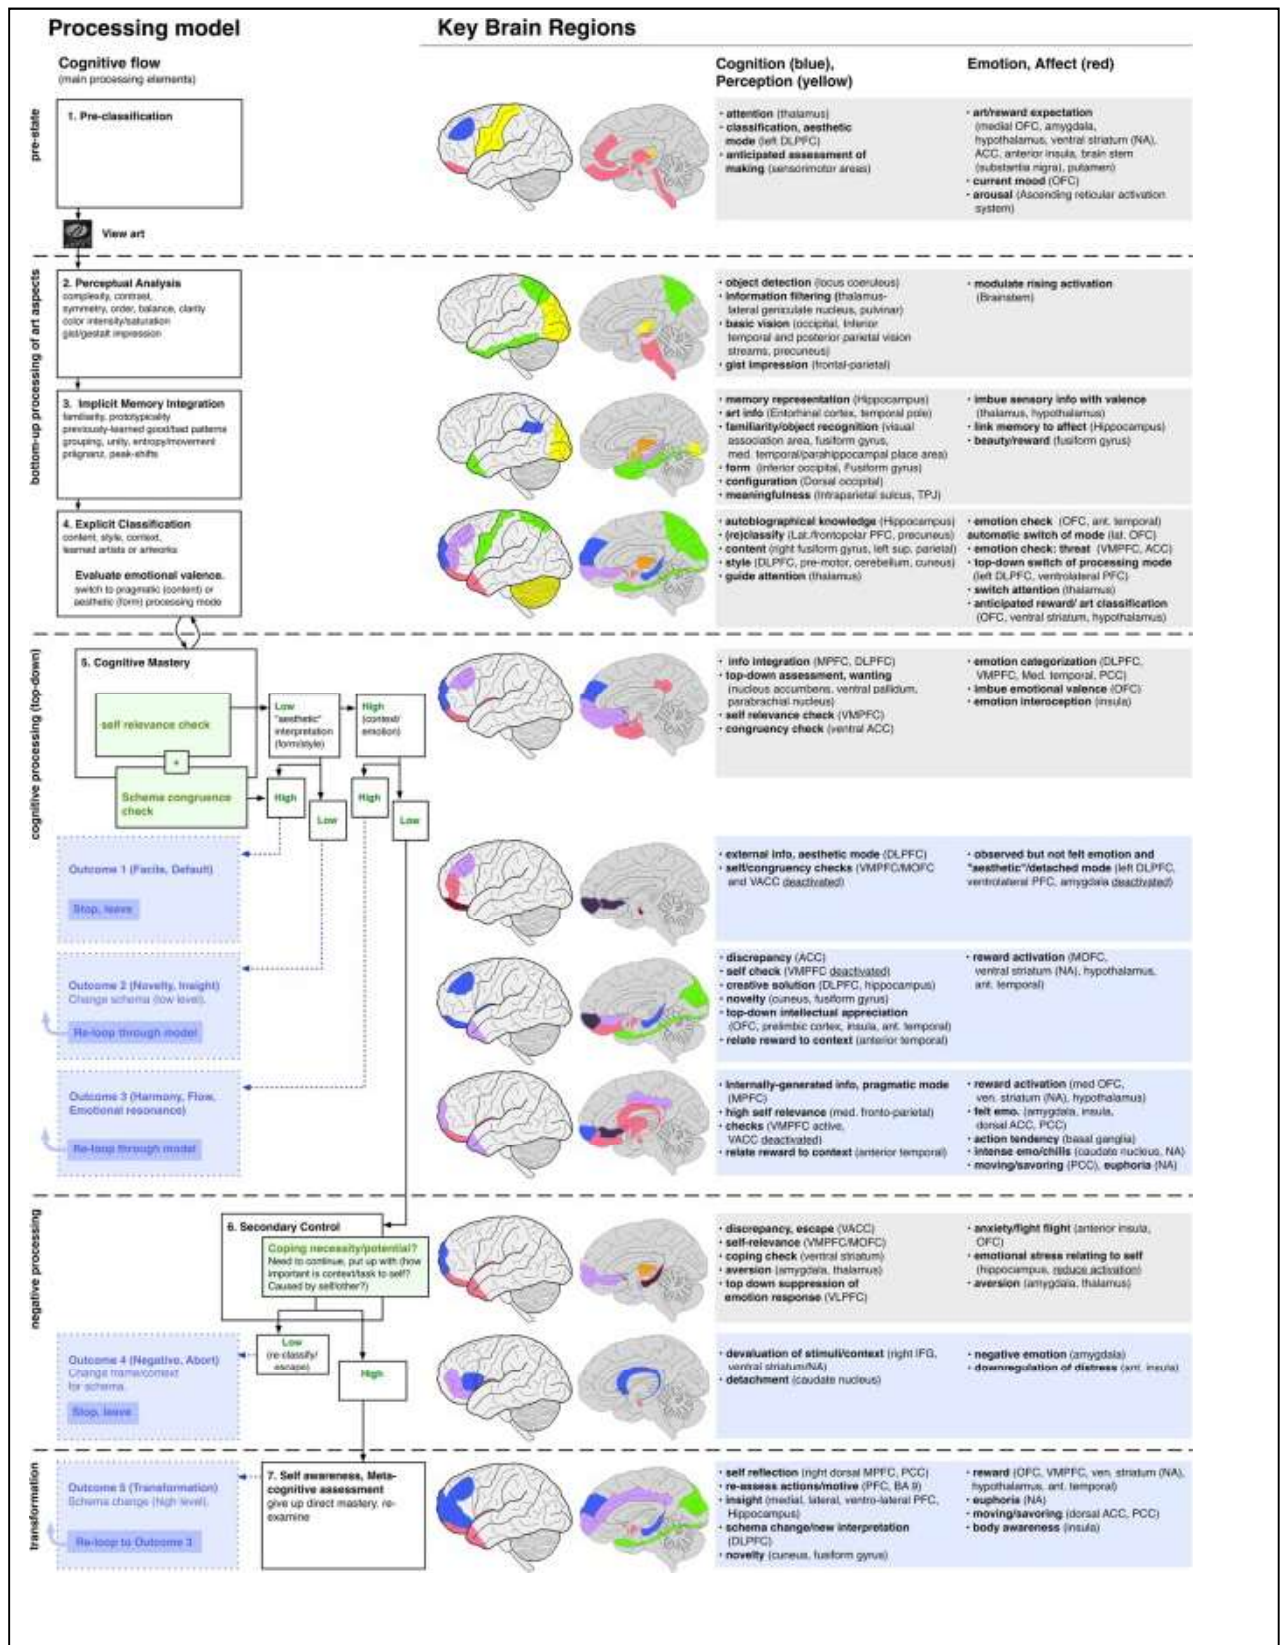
Processing model

Key Brain Regions

Cognitive flow
(main processing elements)

Cognition (blue), Perception (yellow)

Emotion, Affect (red)

pre-state

1. Pre-classification

View art

• attention (thalamus)
• classification, aesthetic mode (left DLPFC)
• anticipated assessment of making (sensorimotor areas)

• art/reward expectation (medial OFC, amygdala, hypothalamus, ventral striatum (NA), ACC, anterior insula, brain stem (substantia nigra), putamen)
• current mood (OFC)
• arousal (Ascending reticular activation system)

bottom-up processing of art aspects

2. Perceptual Analysis
complexity, contrast, symmetry, order, balance, clarity
color intensity/saturation
gist/gestalt impression

• object detection (locus coeruleus)
• information filtering (thalamus-lateral geniculate nucleus, pulvinar)
• basic vision (occipital, inferior temporal and posterior parietal vision streams, precuneus)
• gist impression (frontal-parietal)

• modulate rising activation (Brainstem)

3. Implicit Memory Integration
familiarity, prototypicality
previously-learned good/bad patterns
grouping, unity, entropy/movement
prägnanz, peak-shifts

• memory representation (Hippocampus)
• art info (Entorhinal cortex, temporal pole)
• familiarity/object recognition (visual association area, fusiform gyrus, med. temporal/parahippocampal place area)
• form (inferior occipital, Fusiform gyrus)
• configuration (Dorsal occipital)
• meaningfulness (Intraparietal sulcus, TPJ)

• imbue sensory info with valence (thalamus, hypothalamus)
• link memory to affect (Hippocampus)
• beauty/reward (fusiform gyrus)

4. Explicit Classification
content, style, context, learned artists or artworks

Evaluate emotional valence.
switch to pragmatic (content) or aesthetic (form) processing mode

• autobiographical knowledge (Hippocampus)
• (re)classify (Lat./frontopolar PFC, precuneus)
• content (right fusiform gyrus, left sup. parietal)
• style (DLPFC, pre-motor, cerebellum, cuneus)
• guide attention (thalamus)

• emotion check (OFC, ant. temporal)
automatic switch of mode (lat. OFC)
• emotion check: threat (VMPFC, ACC)
• top-down switch of processing mode (left DLPFC, ventrolateral PFC)
• switch attention (thalamus)
• anticipated reward/ art classification (OFC, ventral striatum, hypothalamus)

cognitive processing (top-down)

5. Cognitive Mastery

self relevance check

+

Schema congruence check

Low "aesthetic" interpretation (form/style)

High (context/ emotion)

High

Low

High

Low

• info integration (MPFC, DLPFC)
• top-down assessment, wanting (nucleus accumbens, ventral pallidum, parabrachial nucleus)
• self relevance check (VMPFC)
• congruency check (ventral ACC)

• emotion categorization (DLPFC, VMPFC, Med. temporal, PCC)
• imbue emotional valence (OFC)
• emotion interoception (insula)

Outcome 1 (Facile, Default)

Stop, leave

• external info, aesthetic mode (DLPFC)
• self/congruency checks (VMPFC/MOFC and VACC deactivated)

• observed but not felt emotion and "aesthetic"/detached mode (left DLPFC, ventrolateral PFC, amygdala deactivated)

Outcome 2 (Novelty, Insight)
Change schema (low level)

Re-loop through model

• discrepancy (ACC)
• self check (VMPFC deactivated)
• creative solution (DLPFC, hippocampus)
• novelty (cuneus, fusiform gyrus)
• top-down intellectual appreciation (OFC, prelimbic cortex, insula, ant. temporal)
• relate reward to context (anterior temporal)

• reward activation (MOFC, ventral striatum (NA), hypothalamus, ant. temporal)

Outcome 3 (Harmony, Flow, Emotional resonance)

Re-loop through model

• internally-generated info, pragmatic mode (MPFC)
• high self relevance (med. fronto-parietal)
• checks (VMPFC active, VACC deactivated)
• relate reward to context (anterior temporal)

• reward activation (med OFC, ven. striatum (NA), hypothalamus)
• felt emo. (amygdala, insula, dorsal ACC, PCC)
• action tendency (basal ganglia)
• intense emo/chills (caudate nucleus, NA)
• moving/savoring (PCC), euphoria (NA)

negative processing

6. Secondary Control

Coping necessity/potential?
Need to continue, put up with (how important is context/task to self? Caused by self/other?)

• discrepancy, escape (VACC)
• self-relevance (VMPFC/MOFC)
• coping check (ventral striatum)
• aversion (amygdala, thalamus)
• top down suppression of emotion response (VLPFC)

• anxiety/fight flight (anterior insula, OFC)
• emotional stress relating to self (hippocampus, reduce activation)
• aversion (amygdala, thalamus)

Outcome 4 (Negative, Abort)
Change frame/context for schema

Stop, leave

Low (re-classify/ escape)

High

• devaluation of stimuli/context (right IFG, ventral striatum/NA)
• detachment (caudate nucleus)

• negative emotion (amygdala)
• downregulation of distress (ant. insula)

transformation

Outcome 5 (Transformation)
Schema change (high level)

Re-loop to Outcome 3

7. Self awareness, Meta-cognitive assessment
give up direct mastery, re-examine

• self reflection (right dorsal MPFC, PCC)
• re-assess actions/motive (PFC, BA 9)
• insight (medial, lateral, ventro-lateral PFC, Hippocampus)
• schema change/new interpretation (DLPFC)
• novelty (cuneus, fusiform gyrus)

• reward (OFC, VMPFC, ven. striatum (NA), hypothalamus, ant. temporal)
• euphoria (NA)
• moving/savoring (dorsal ACC, PCC)
• body awareness (insula)